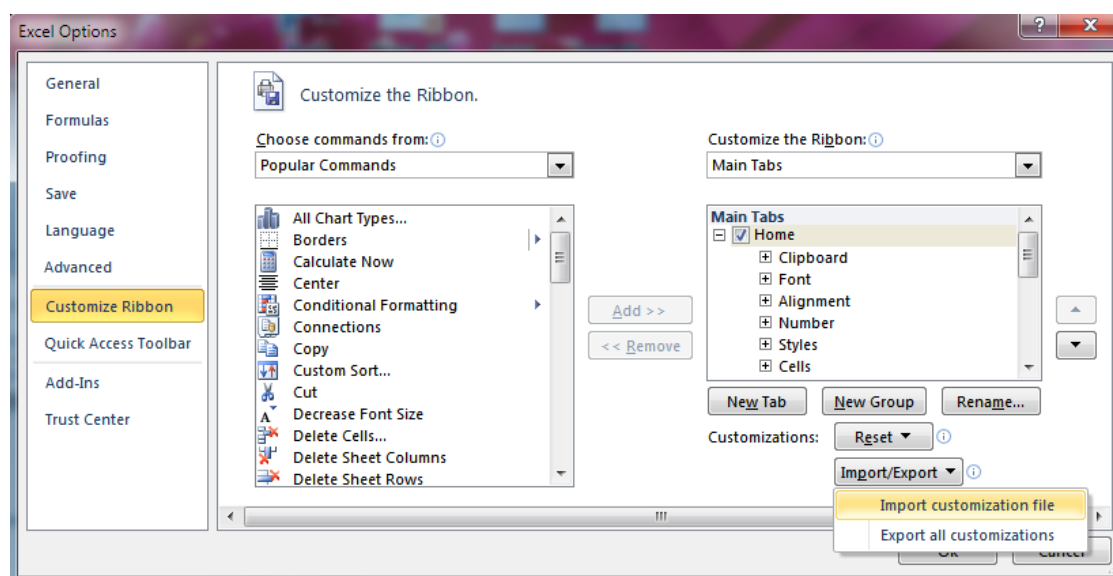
Excel Options

General
Formulas
Proofing
Save
Language
Advanced
Customize Ribbon
Quick Access Toolbar
Add-Ins
Trust Center

Customize the Ribbon.

Choose commands from:
Popular Commands

All Chart Types...
Borders
Calculate Now
Center
Conditional Formatting
Connections
Copy
Custom Sort...
Cut
Decrease Font Size
Delete Cells...
Delete Sheet Columns
Delete Sheet Rows

Add >>
<< Remove

Customize the Ribbon:
Main Tabs

Main Tabs
Home
Clipboard
Font
Alignment
Number
Styles
Cells

New Tab
New Group
Rename...

Customizations:
Reset ▼
Import/Export ▼
Import customization file
Export all customizations

OK
Cancel